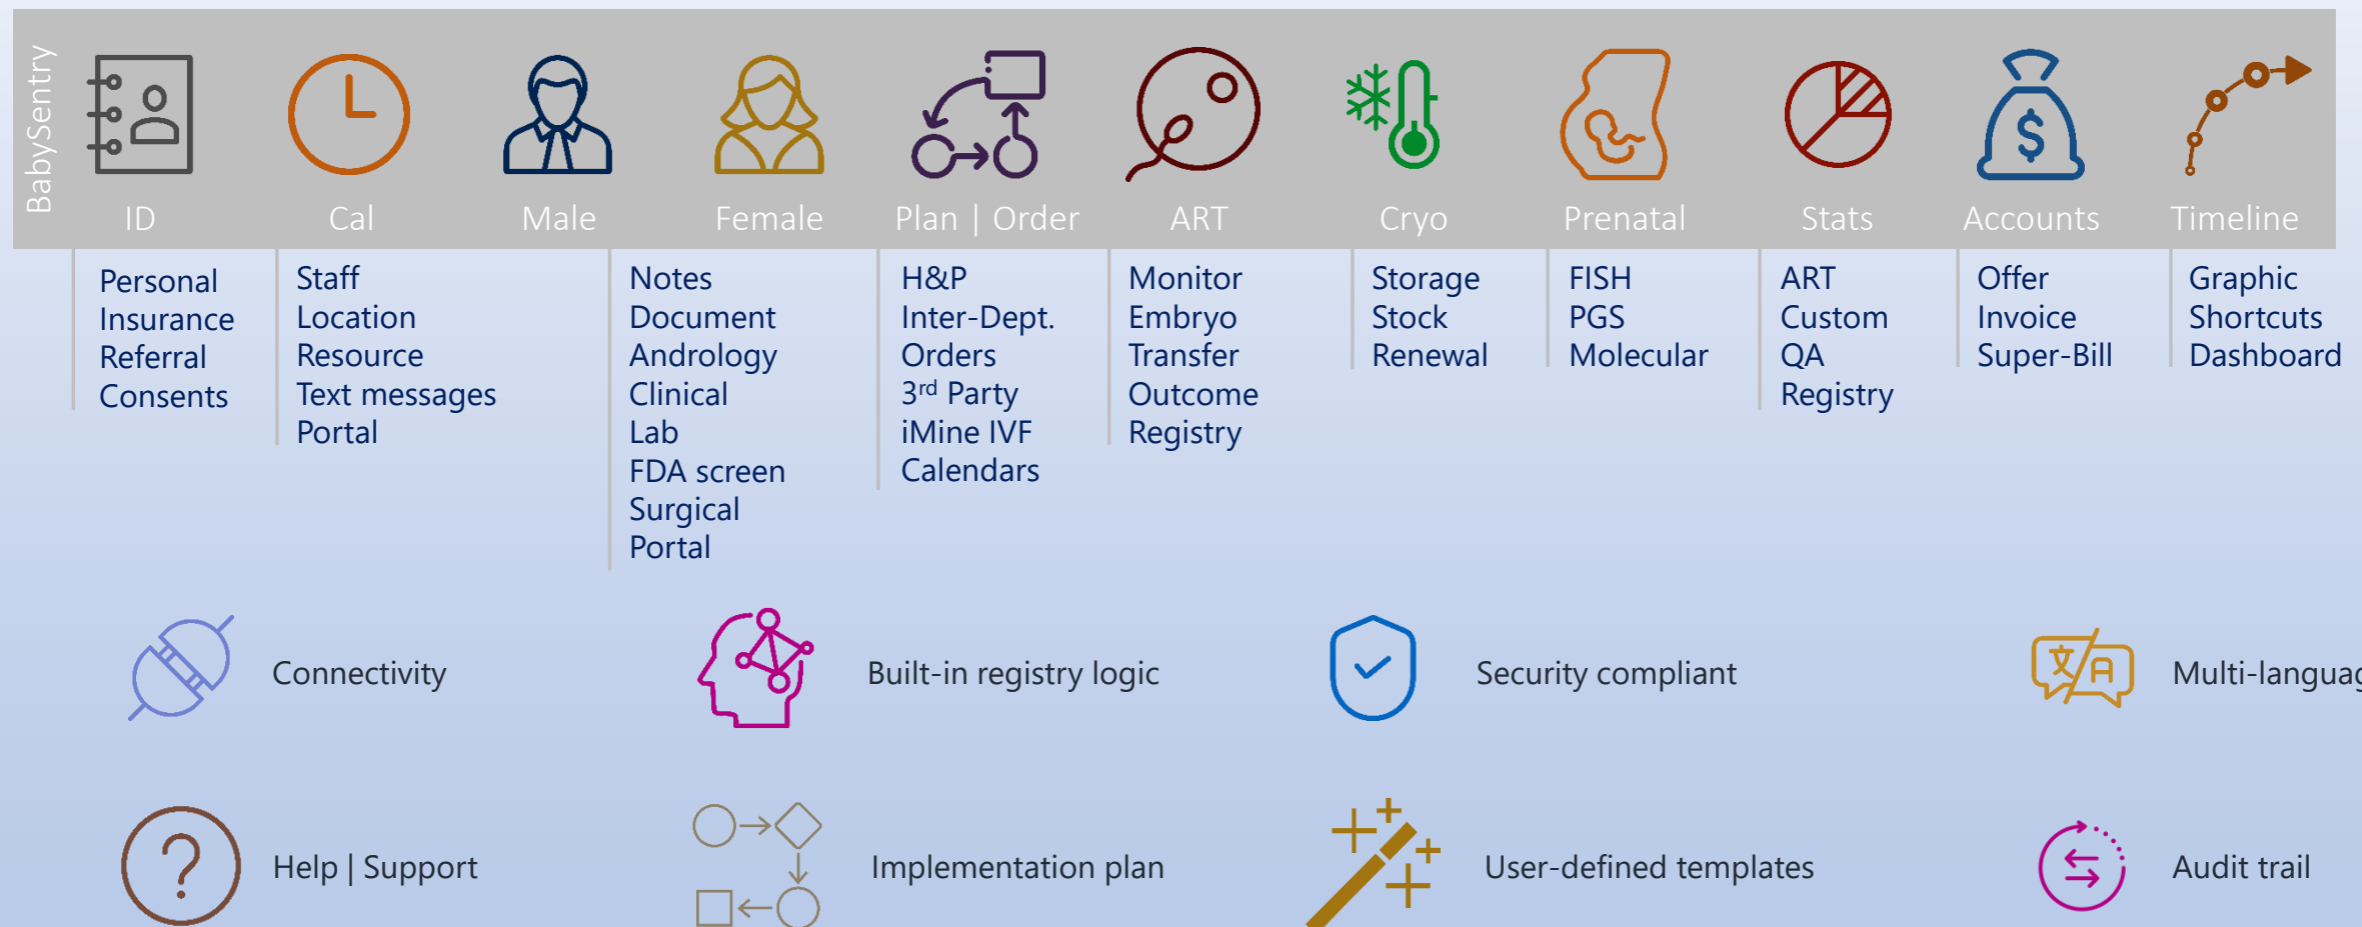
BabySentry

ID

Cal

Male

Female

Plan | Order

ART

Cryo

Prenatal

Stats

Accounts

Timeline

Personal
Insurance
Referral
Consents

Staff
Location
Resource
Text messages
Portal

Notes
Document
Andrology
Clinical
Lab
FDA screen
Surgical
Portal

H&P
Inter-Dept.
Orders
$3^{rd}$ Party
iMine IVF
Calendars

Monitor
Embryo
Transfer
Outcome
Registry

Storage
Stock
Renewal

FISH
PGS
Molecular

ART
Custom
QA
Registry

Offer
Invoice
Super-Bill

Graphic
Shortcuts
Dashboard

Connectivity

Built-in registry logic

Security compliant

Multi-languag

Help | Support

Implementation plan

User-defined templates

Audit trail